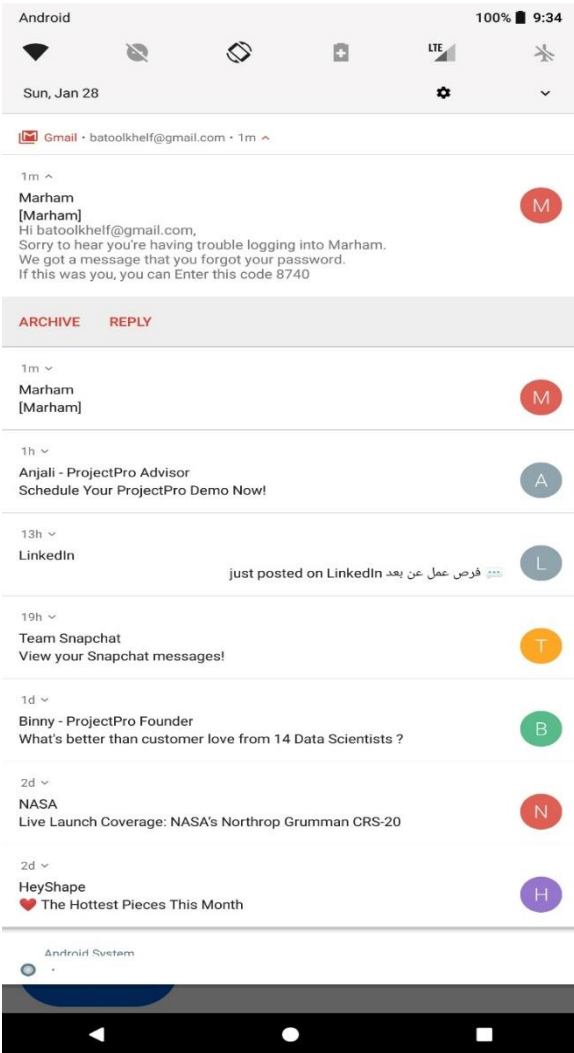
Android

100% 9:34

LTE

Sun, Jan 28

Gmail • batoolkhelf@gmail.com • 1m

1m

Marham
[Marham]
Hi batoolkhelf@gmail.com,
Sorry to hear you're having trouble logging into Marham.
We got a message that you forgot your password.
If this was you, you can Enter this code 8740

M

ARCHIVE REPLY

1m

Marham
[Marham]

M

1h

Anjali - ProjectPro Advisor
Schedule Your ProjectPro Demo Now!

A

13h

LinkedIn
فرص عمل عن بعد just posted on LinkedIn

L

19h

Team Snapchat
View your Snapchat messages!

T

1d

Binny - ProjectPro Founder
What's better than customer love from 14 Data Scientists ?

B

2d

NASA
Live Launch Coverage: NASA's Northrop Grumman CRS-20

N

2d

HeyShape
❤ The Hottest Pieces This Month

H

Android System